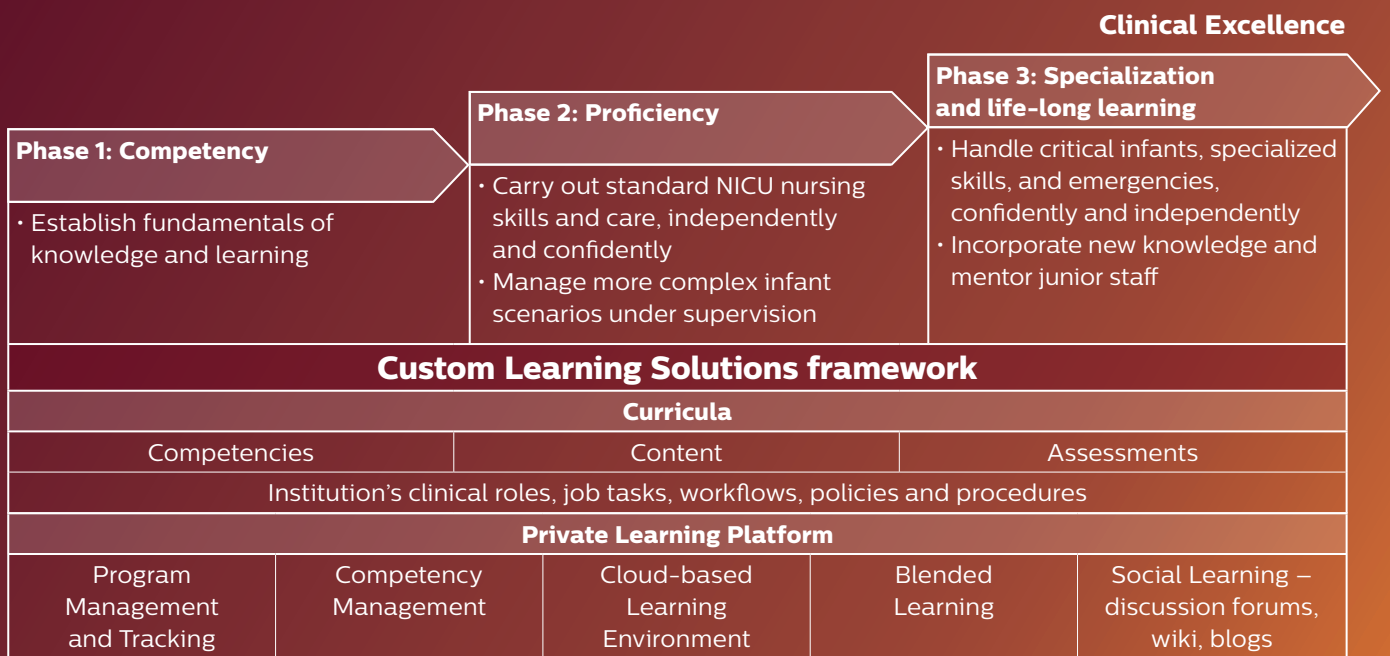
Clinical Excellence

Phase 1: Competency

• Establish fundamentals of knowledge and learning

Phase 2: Proficiency

• Carry out standard NICU nursing skills and care, independently and confidently
• Manage more complex infant scenarios under supervision

Phase 3: Specialization and life-long learning

• Handle critical infants, specialized skills, and emergencies, confidently and independently
• Incorporate new knowledge and mentor junior staff

Custom Learning Solutions framework

Curricula

| Competencies | Content | Assessments |
|---|---|---|

Institution's clinical roles, job tasks, workflows, policies and procedures

Private Learning Platform

| Program Management and Tracking | Competency Management | Cloud-based Learning Environment | Blended Learning | Social Learning – discussion forums, wiki, blogs |
|---|---|---|---|---|